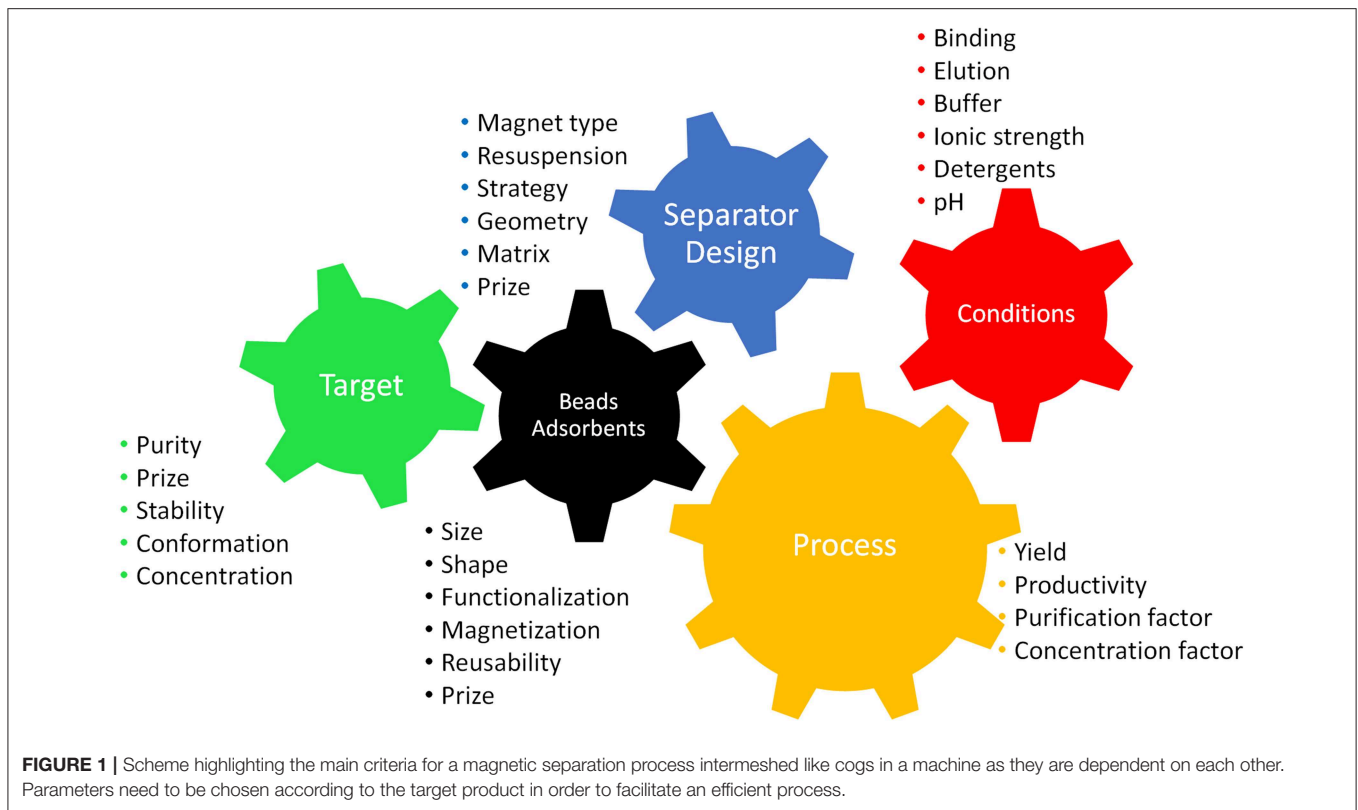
• Binding
• Elution
• Buffer
• Ionic strength
• Detergents
• pH

• Magnet type
• Resuspension
• Strategy
• Geometry
• Matrix
• Prize

Separator Design

Conditions

Target

Beads Adsorbents

• Purity
• Prize
• Stability
• Conformation
• Concentration

Process

• Size
• Shape
• Functionalization
• Magnetization
• Reusability
• Prize

• Yield
• Productivity
• Purification factor
• Concentration factor

**FIGURE 1 |** Scheme highlighting the main criteria for a magnetic separation process intermeshed like cogs in a machine as they are dependent on each other. Parameters need to be chosen according to the target product in order to facilitate an efficient process.